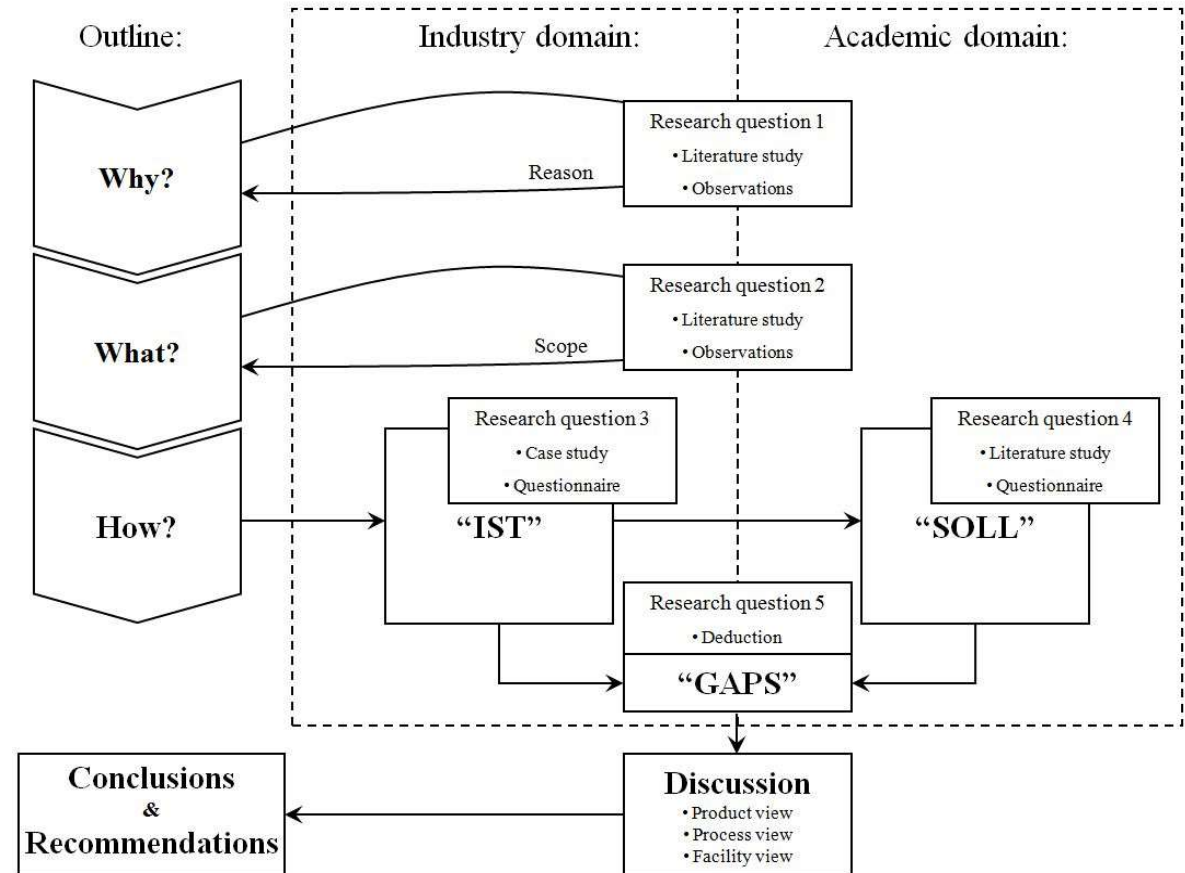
Outline:

Industry domain:

Academic domain:

Research question 1
• Literature study
• Observations

Reason

Why?

Research question 2
• Literature study
• Observations

Scope

What?

Research question 3
• Case study
• Questionnaire

"IST"

Research question 4
• Literature study
• Questionnaire

"SOLL"

How?

Research question 5
• Deduction

"GAPS"

Conclusions
&
Recommendations

Discussion
• Product view
• Process view
• Facility view